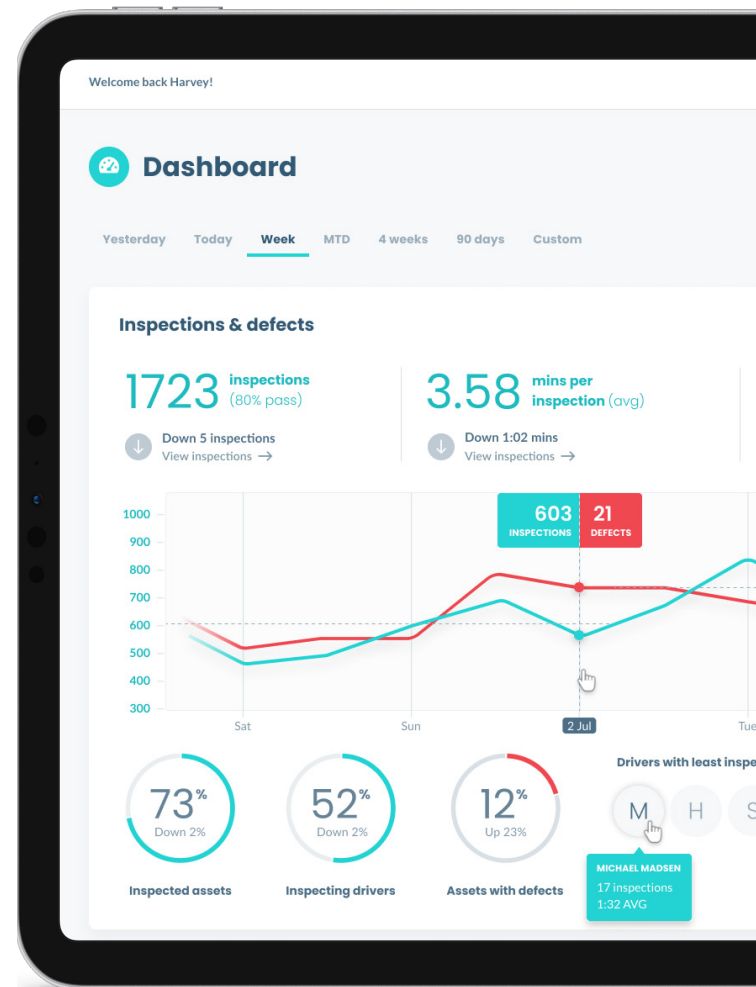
Welcome back Harvey!

Dashboard

Yesterday Today Week MTD 4 weeks 90 days Custom

Inspections & defects

1723 inspections (80% pass)

Down 5 inspections
View inspections →

3.58 mins per inspection (avg)

Down 1:02 mins
View inspections →

603 INSPECTIONS
21 DEFECTS

1000
900
800
700
600
500
400
300

Sat Sun 2 Jul Tue

73% Down 2%
Inspected assets

52% Down 2%
Inspecting drivers

12% Up 23%
Assets with defects

Drivers with least inspe

M H S

MICHAEL MADSEN
17 inspections
1:32 AVG